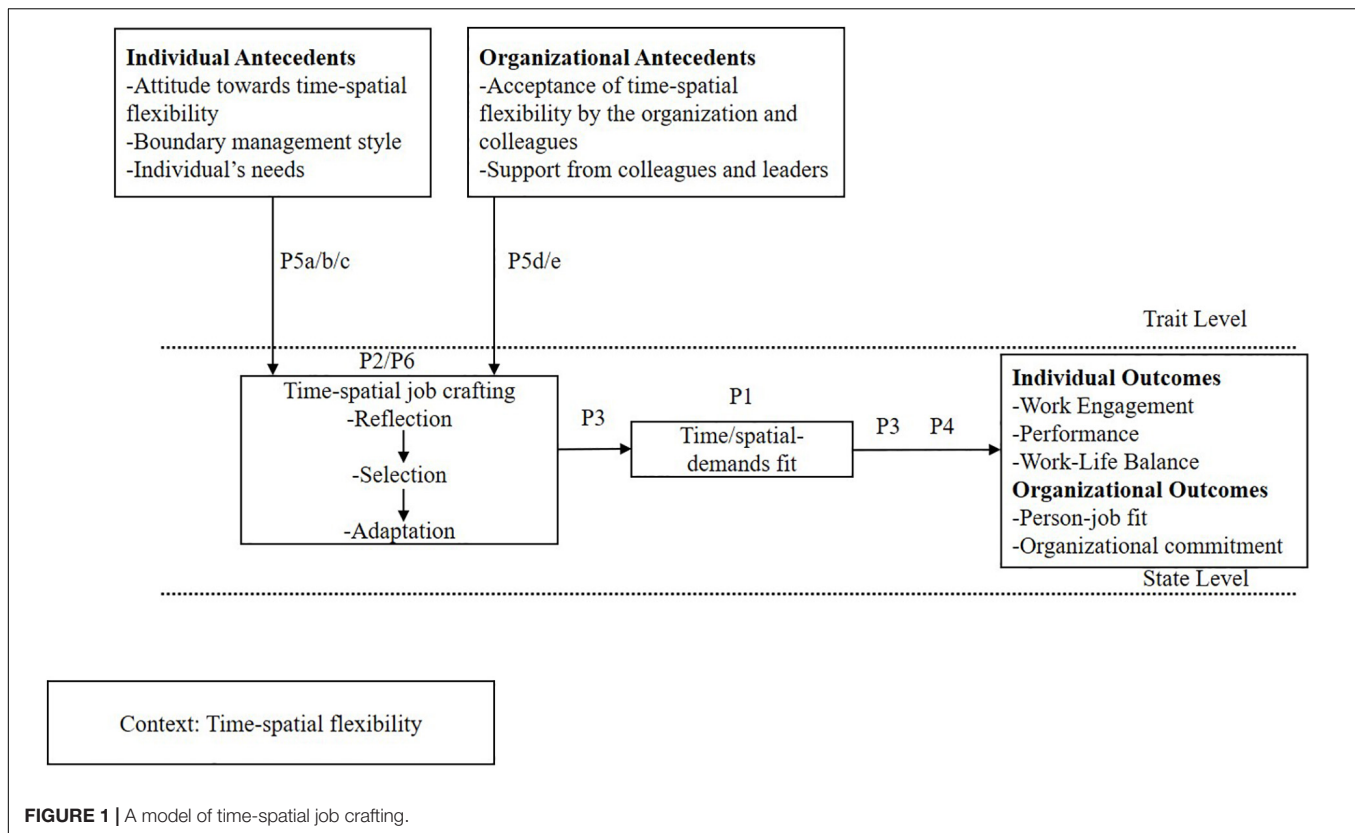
**Individual Antecedents**
-Attitude towards time-spatial flexibility
-Boundary management style
-Individual's needs

**Organizational Antecedents**
-Acceptance of time-spatial flexibility by the organization and colleagues
-Support from colleagues and leaders

P5a/b/c

P5d/e

Trait Level

P2/P6

Time-spatial job crafting
-Reflection
-Selection
-Adaptation

P3

P1

Time/spatial-demands fit

P3 P4

**Individual Outcomes**
-Work Engagement
-Performance
-Work-Life Balance
**Organizational Outcomes**
-Person-job fit
-Organizational commitment

State Level

Context: Time-spatial flexibility

**FIGURE 1** | A model of time-spatial job crafting.